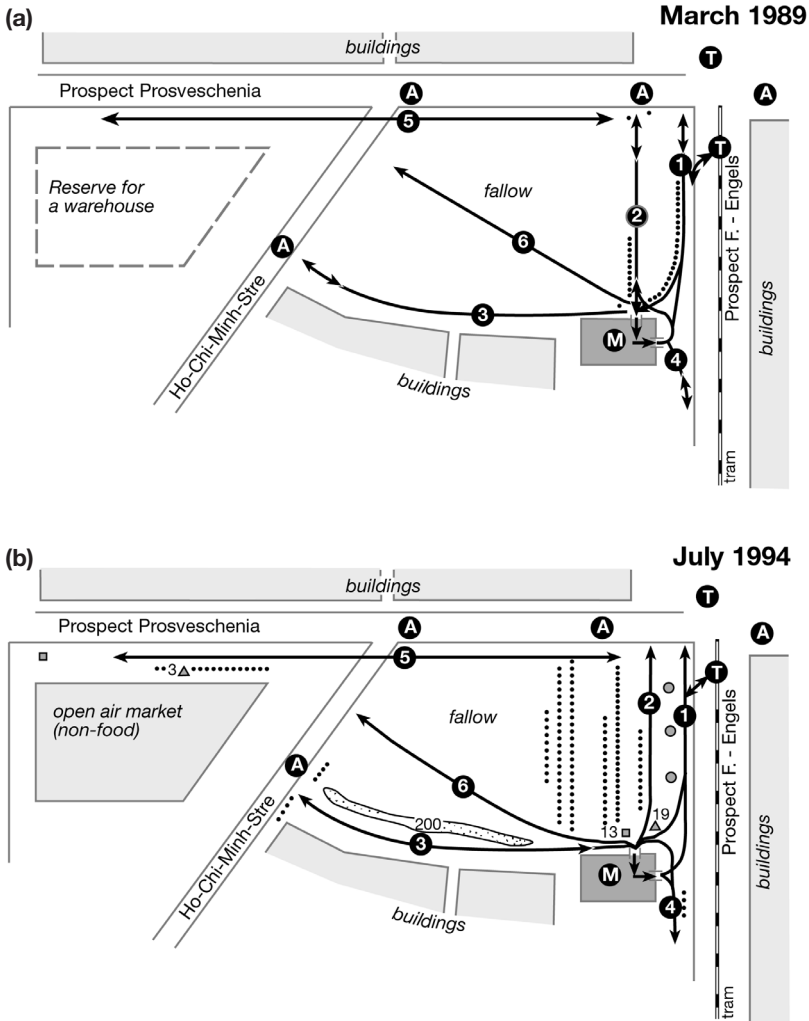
(a)

March 1989

buildings

T

Prospect Prosveschenia

A

A

A

5

T

1

Reserve for a warehouse

fallow

2

6

A

Prospect F. - Engels

buildings

3

Ho-Chi-Minh-Stre

M

4

buildings

tram

(b)

July 1994

buildings

T

Prospect Prosveschenia

A

A

A

5

3

T

2

1

open air market (non-food)

fallow

6

A

200

19

13

Prospect F. - Engels

buildings

3

Ho-Chi-Minh-Stre

M

4

buildings

tram